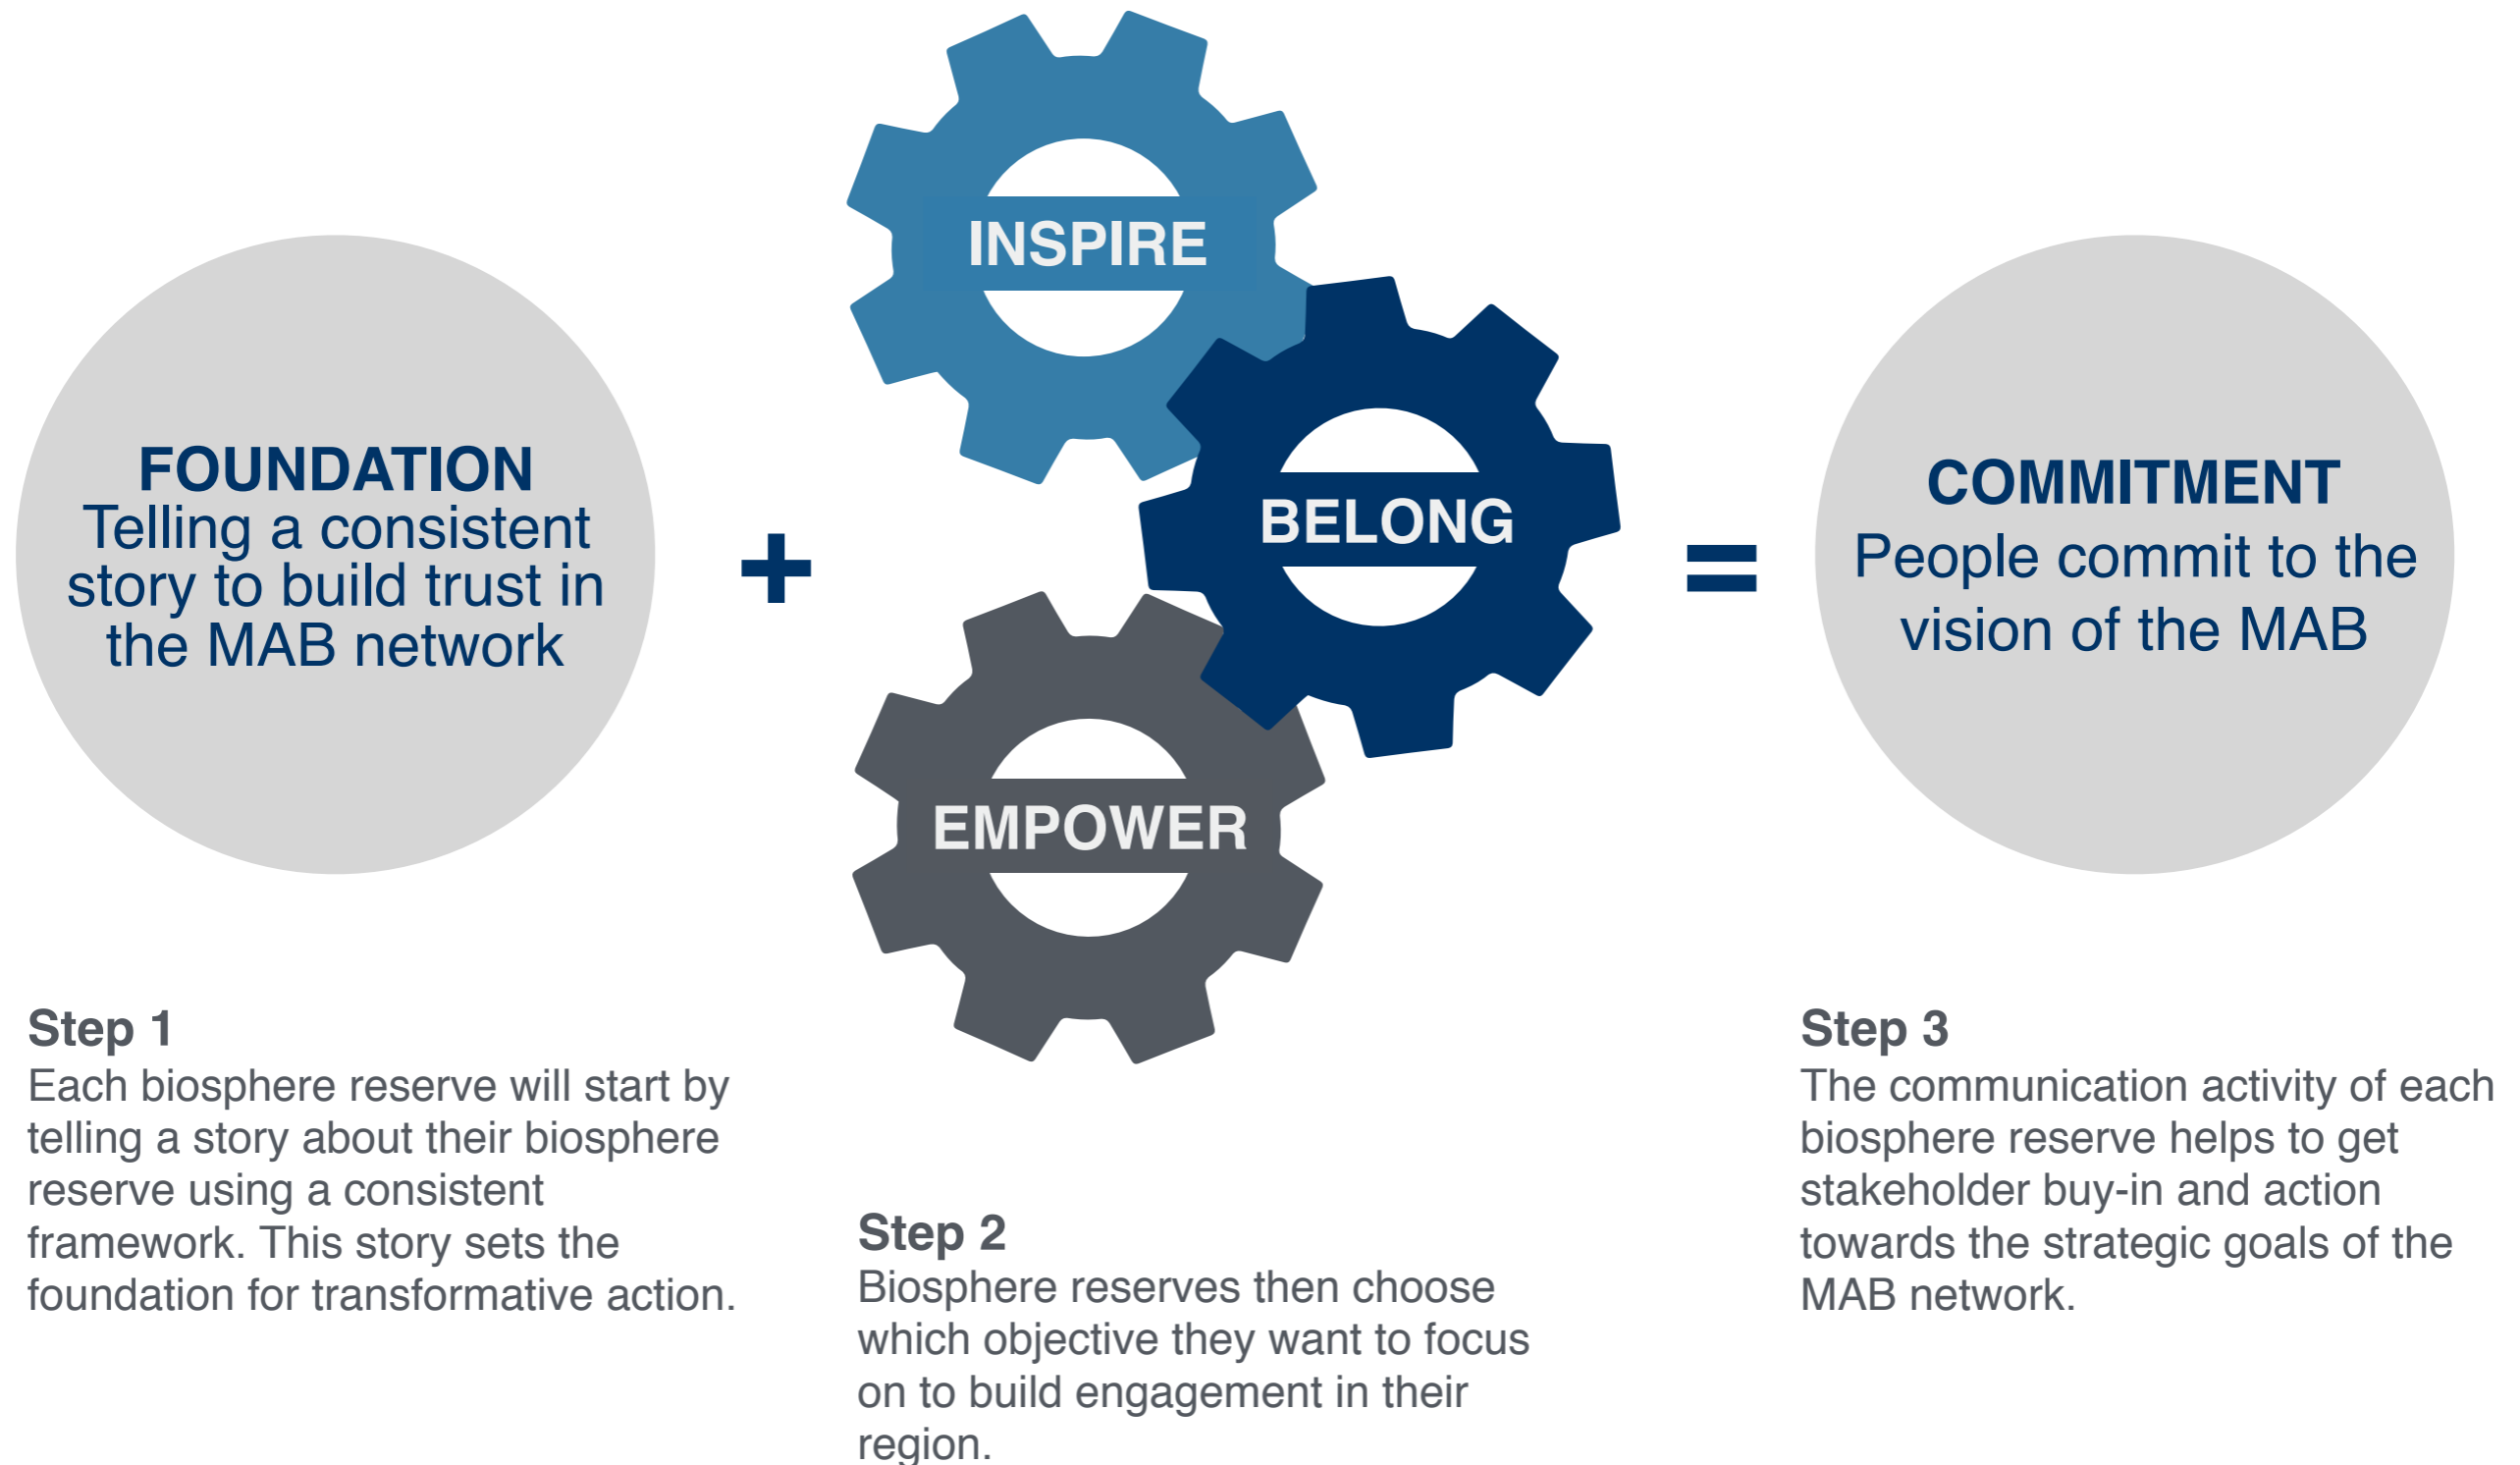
FOUNDATION
Telling a consistent story to build trust in the MAB network

+

INSPIRE

BELONG

EMPOWER

=

COMMITMENT
People commit to the vision of the MAB

Step 1
Each biosphere reserve will start by telling a story about their biosphere reserve using a consistent framework. This story sets the foundation for transformative action.

Step 2
Biosphere reserves then choose which objective they want to focus on to build engagement in their region.

Step 3
The communication activity of each biosphere reserve helps to get stakeholder buy-in and action towards the strategic goals of the MAB network.